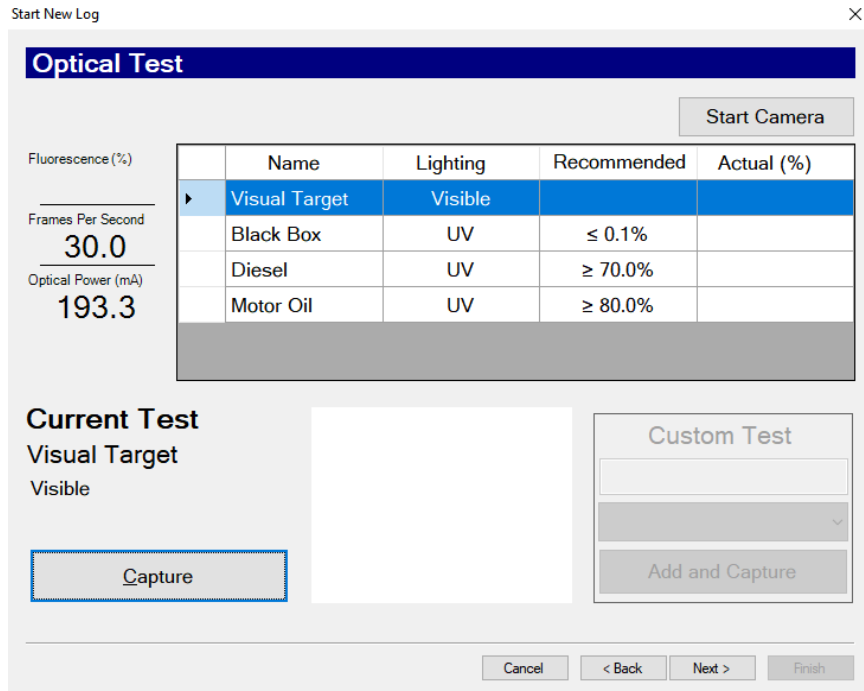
Start New Log

Optical Test

Start Camera

Fluorescence (%)

Frames Per Second
30.0

Optical Power (mA)
193.3

| Name | Lighting | Recommended | Actual (%) |
|---|---|---|---|
| Visual Target | Visible | | |
| Black Box | UV | ≤ 0.1% | |
| Diesel | UV | ≥ 70.0% | |
| Motor Oil | UV | ≥ 80.0% | |

Current Test
Visual Target
Visible

Capture

Custom Test

Add and Capture

Cancel
< Back
Next >
Finish